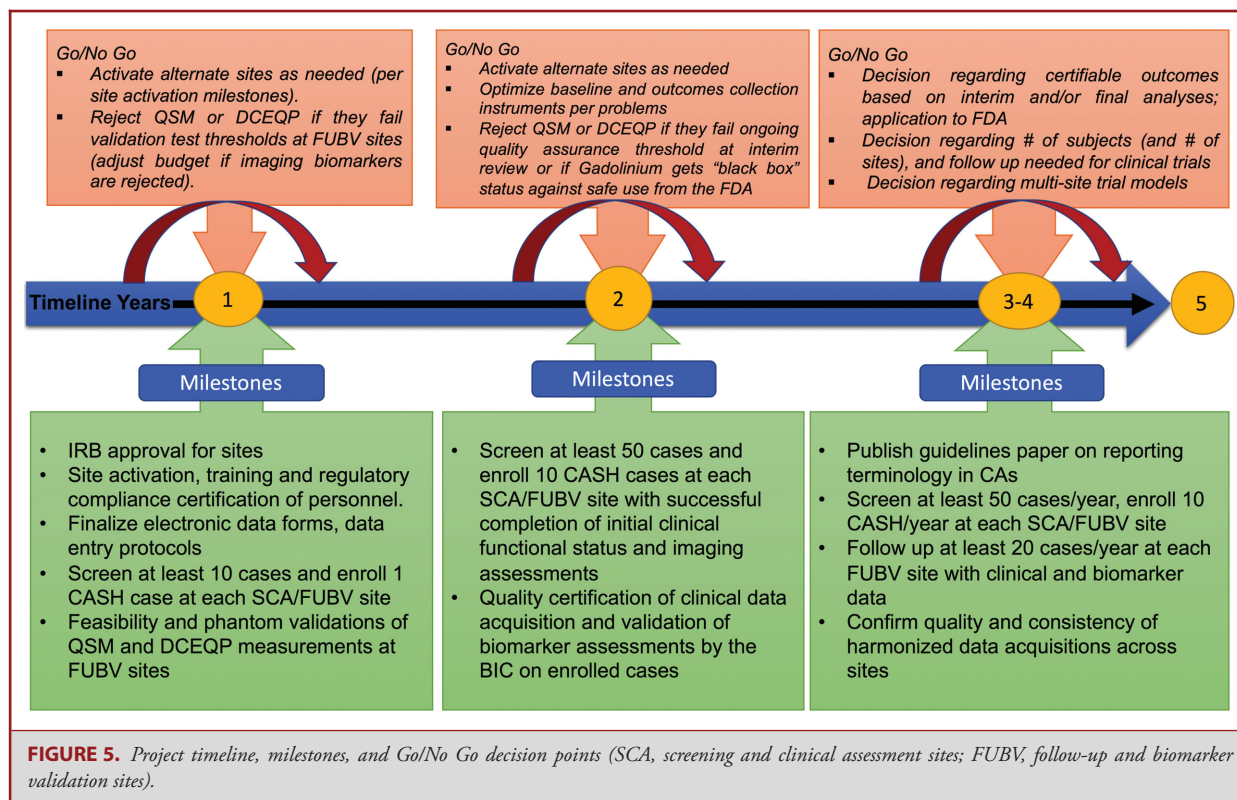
Go/No Go
- Activate alternate sites as needed (per site activation milestones).
- Reject QSM or DCEQP if they fail validation test thresholds at FUBV sites (adjust budget if imaging biomarkers are rejected).

Go/No Go
- Activate alternate sites as needed
- Optimize baseline and outcomes collection instruments per problems
- Reject QSM or DCEQP if they fail ongoing quality assurance threshold at interim review or if Gadolinium gets "black box" status against safe use from the FDA

Go/No Go
- Decision regarding certifiable outcomes based on interim and/or final analyses; application to FDA
- Decision regarding # of subjects (and # of sites), and follow up needed for clinical trials
- Decision regarding multi-site trial models

Timeline Years 1 2 3-4 5

Milestones
- IRB approval for sites
- Site activation, training and regulatory compliance certification of personnel.
- Finalize electronic data forms, data entry protocols
- Screen at least 10 cases and enroll 1 CASH case at each SCA/FUBV site
- Feasibility and phantom validations of QSM and DCEQP measurements at FUBV sites

Milestones
- Screen at least 50 cases and enroll 10 CASH cases at each SCA/FUBV site with successful completion of initial clinical functional status and imaging assessments
- Quality certification of clinical data acquisition and validation of biomarker assessments by the BIC on enrolled cases

Milestones
- Publish guidelines paper on reporting terminology in CAs
- Screen at least 50 cases/year, enroll 10 CASH/year at each SCA/FUBV site
- Follow up at least 20 cases/year at each FUBV site with clinical and biomarker data
- Confirm quality and consistency of harmonized data acquisitions across sites

FIGURE 5. Project timeline, milestones, and Go/No Go decision points (SCA, screening and clinical assessment sites; FUBV, follow-up and biomarker validation sites).